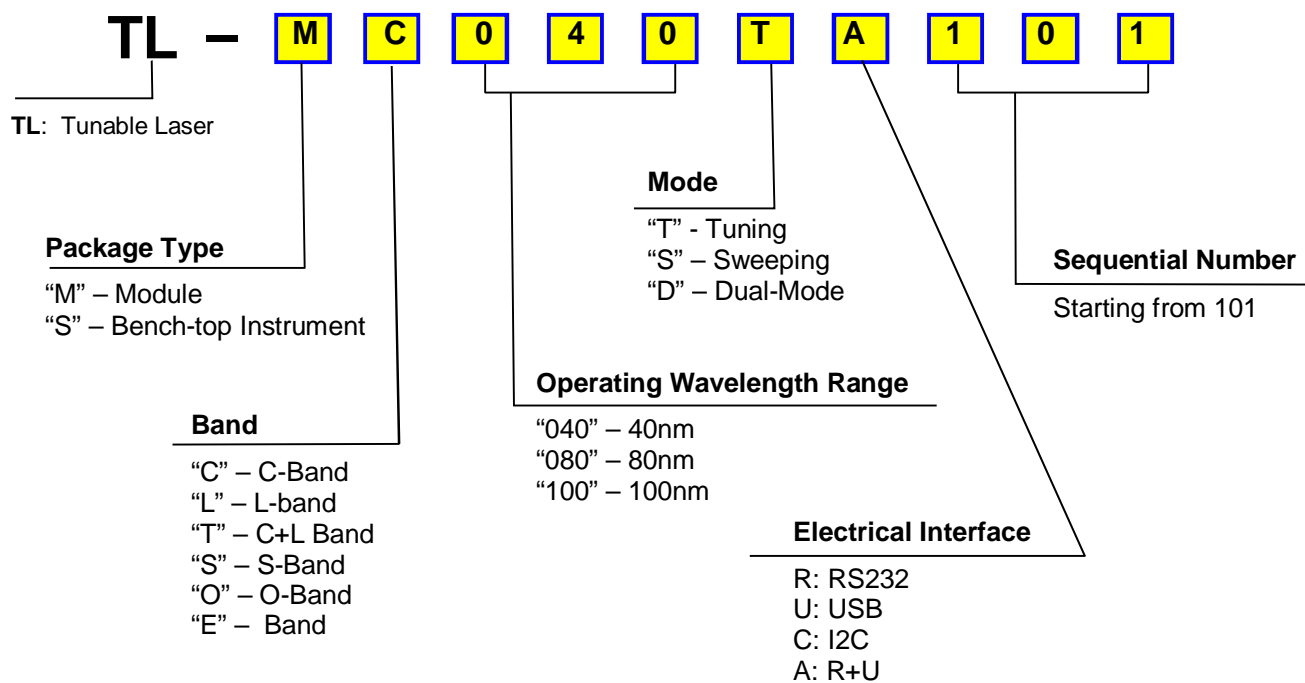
TL – M C 0 4 0 T A 1 0 1

TL: Tunable Laser

Mode
"T" - Tuning
"S" – Sweeping
"D" – Dual-Mode

Package Type
"M" – Module
"S" – Bench-top Instrument

Sequential Number
Starting from 101

Operating Wavelength Range
"040" – 40nm
"080" – 80nm
"100" – 100nm

Band
"C" – C-Band
"L" – L-band
"T" – C+L Band
"S" – S-Band
"O" – O-Band
"E" – Band

Electrical Interface
R: RS232
U: USB
C: I2C
A: R+U